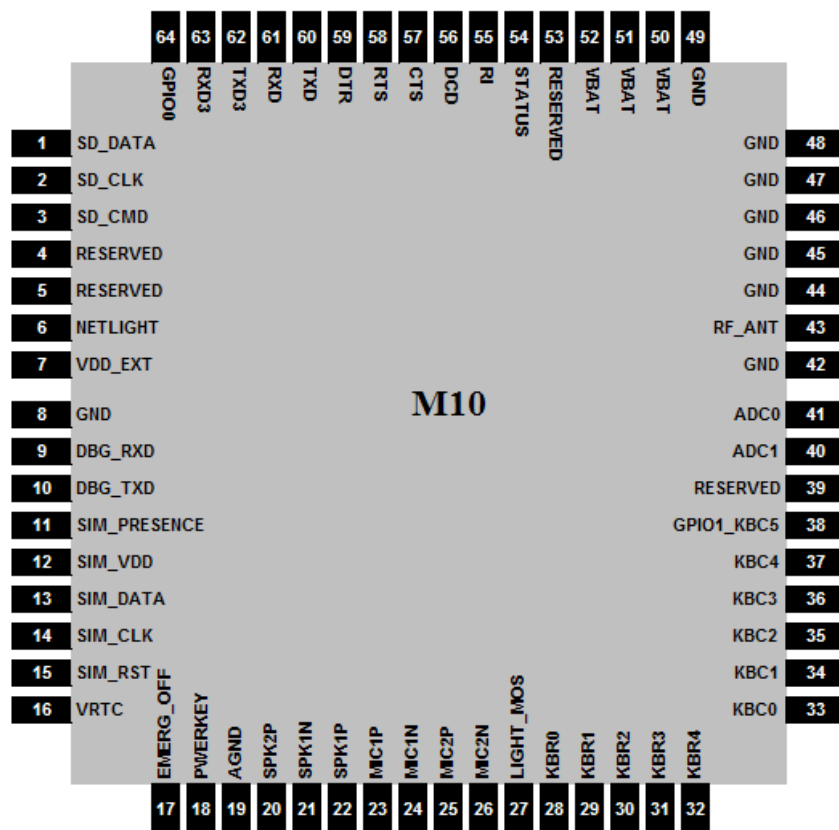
64 63 62 61 60 59 58 57 56 55 54 53 52 51 50 49

GPIO0 RXD3 TXD3 RXD TXD DTR RTS CTS DCD RI STATUS RESERVED VBAT VBAT VBAT GND

1 SD_DATA
2 SD_CLK
3 SD_CMD
4 RESERVED
5 RESERVED
6 NETLIGHT
7 VDD_EXT
8 GND
9 DBG_RXD
10 DBG_TXD
11 SIM_PRESENCE
12 SIM_VDD
13 SIM_DATA
14 SIM_CLK
15 SIM_RST
16 VRTC

M10

GND 48
GND 47
GND 46
GND 45
GND 44
RF_ANT 43
GND 42
ADC0 41
ADC1 40
RESERVED 39
GPIO1_KBC5 38
KBC4 37
KBC3 36
KBC2 35
KBC1 34
KBC0 33

EMERG_OFF PWERKEY AGND SPK2P SPK1N SPK1P MIC1P MIC1N MIC2P MIC2N LIGHT_MOS KBR0 KBR1 KBR2 KBR3 KBR4

17 18 19 20 21 22 23 24 25 26 27 28 29 30 31 32